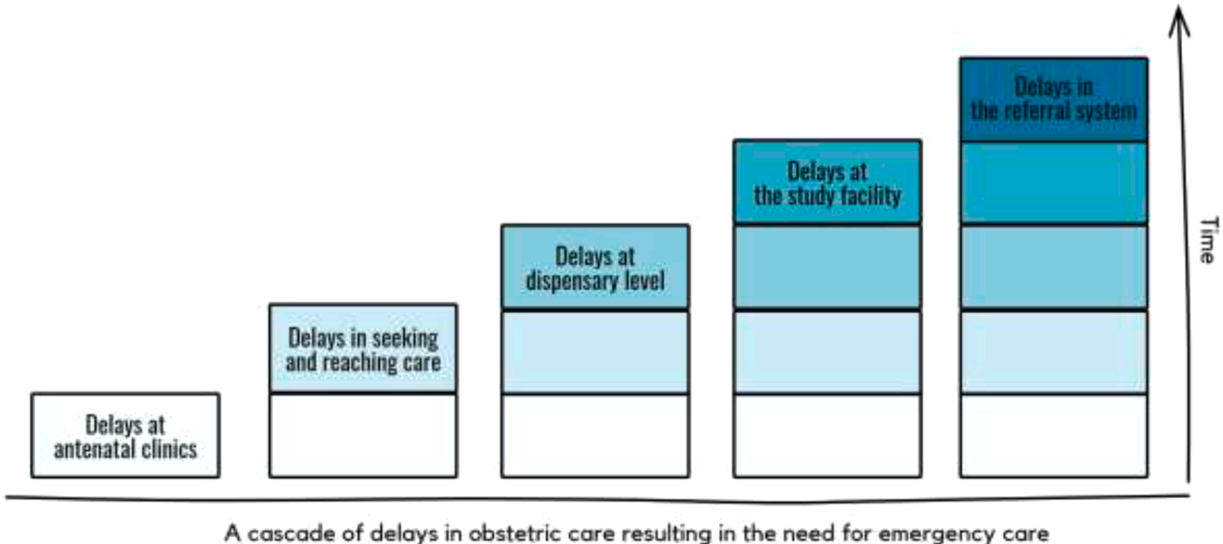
Delays at antenatal clinics

Delays in seeking and reaching care

Delays at dispensary level

Delays at the study facility

Delays in the referral system

Time

A cascade of delays in obstetric care resulting in the need for emergency care